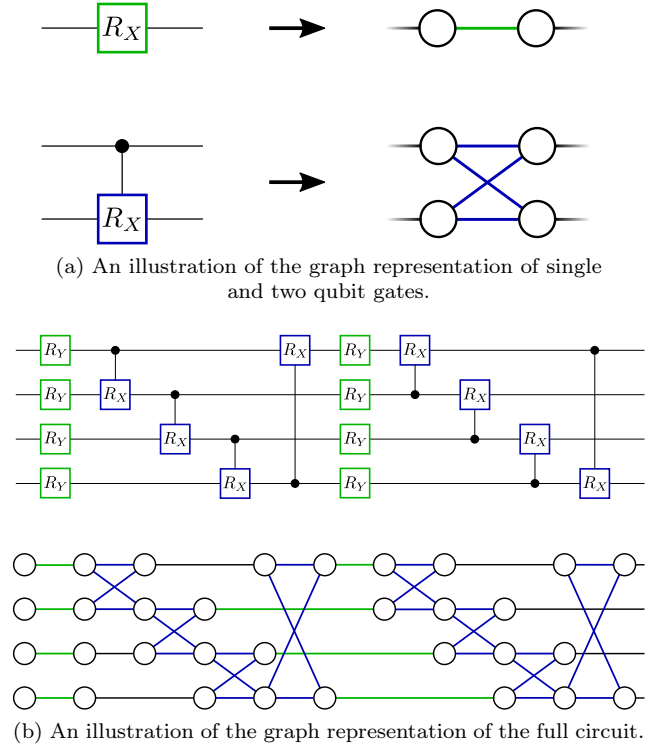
$R_X$

$R_X$

(a) An illustration of the graph representation of single and two qubit gates.

$R_Y$ $R_X$ $R_X$ $R_Y$ $R_X$ $R_X$
$R_Y$ $R_X$ $R_Y$ $R_X$
$R_Y$ $R_X$ $R_Y$ $R_X$
$R_Y$ $R_X$ $R_Y$ $R_X$

(b) An illustration of the graph representation of the full circuit.